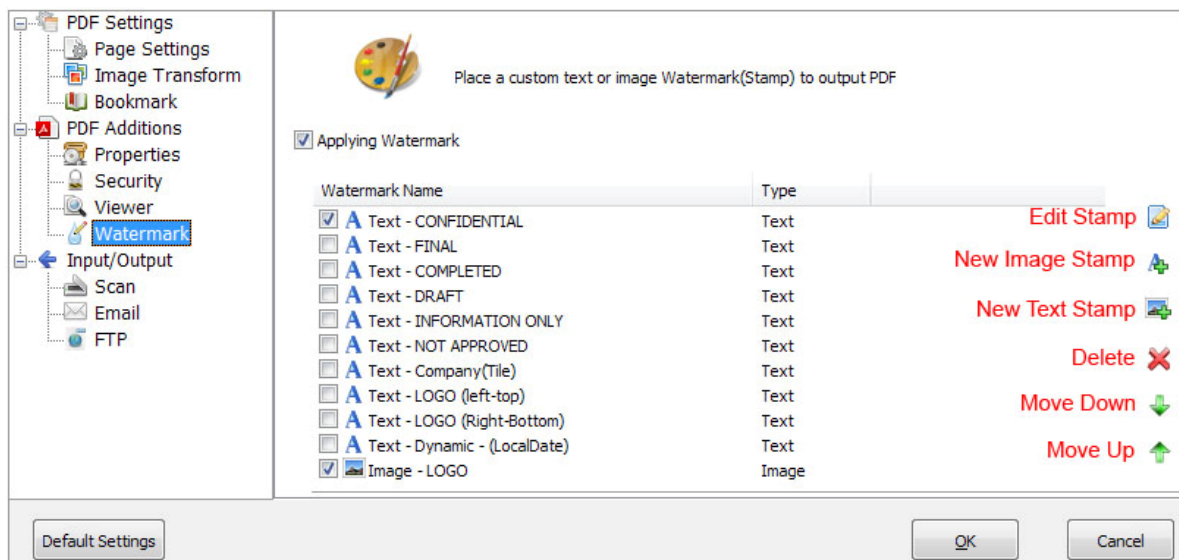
PDF Settings
Page Settings
Image Transform
Bookmark
PDF Additions
Properties
Security
Viewer
Watermark
Input/Output
Scan
Email
FTP

Place a custom text or image Watermark(Stamp) to output PDF

Applying Watermark

| Watermark Name | Type |
|---|---|
| Text - CONFIDENTIAL | Text |
| Text - FINAL | Text |
| Text - COMPLETED | Text |
| Text - DRAFT | Text |
| Text - INFORMATION ONLY | Text |
| Text - NOT APPROVED | Text |
| Text - Company(Tile) | Text |
| Text - LOGO (left-top) | Text |
| Text - LOGO (Right-Bottom) | Text |
| Text - Dynamic - (LocalDate) | Text |
| Image - LOGO | Image |

Edit Stamp
New Image Stamp
New Text Stamp
Delete
Move Down
Move Up

Default Settings
OK
Cancel